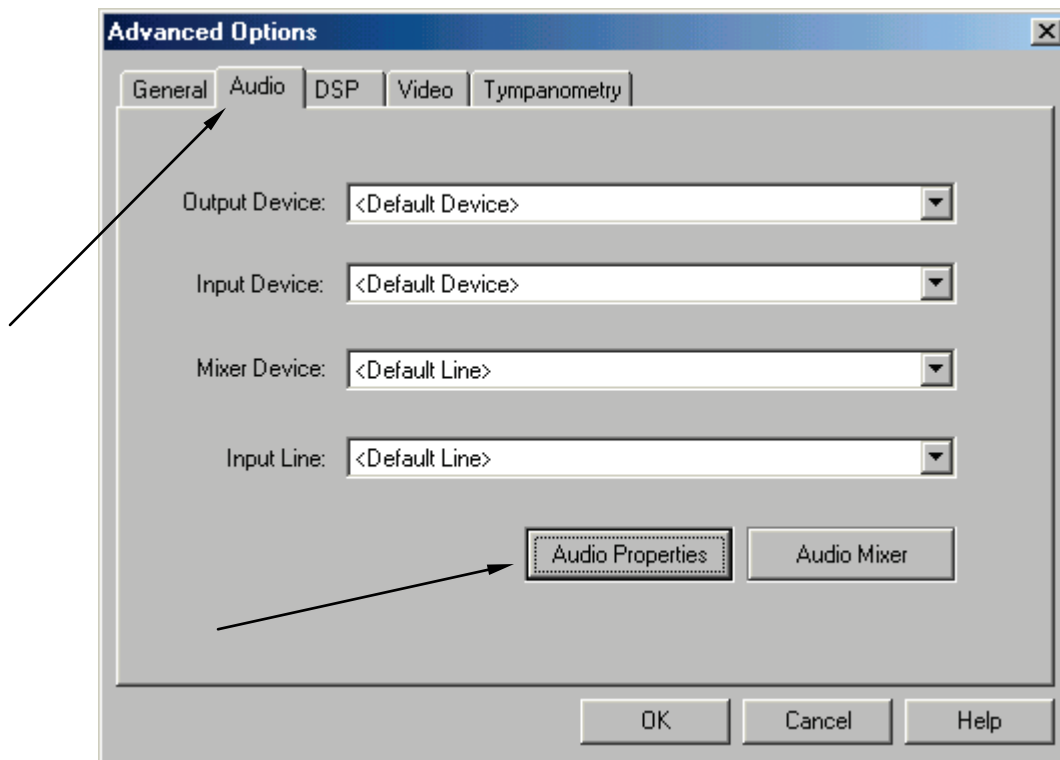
Advanced Options

General | Audio | DSP | Video | Tympanometry

Output Device: <Default Device>

Input Device: <Default Device>

Mixer Device: <Default Line>

Input Line: <Default Line>

Audio Properties

Audio Mixer

OK

Cancel

Help